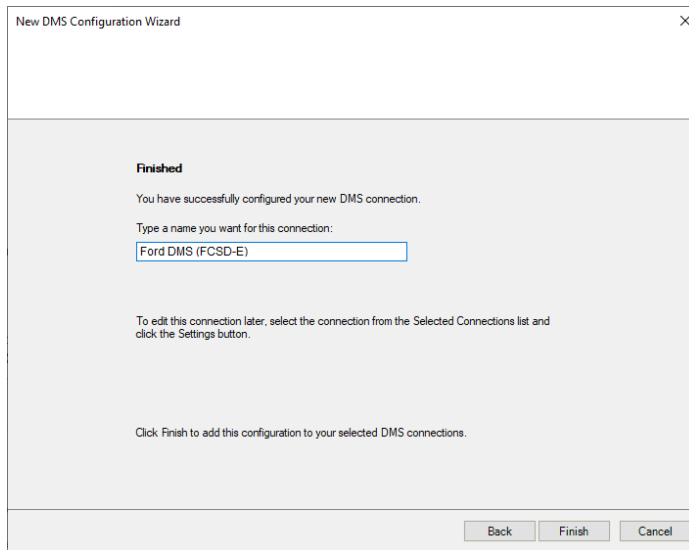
New DMS Configuration Wizard

×

Finished

You have successfully configured your new DMS connection.

Type a name you want for this connection:

Ford DMS (FCSD-E)

To edit this connection later, select the connection from the Selected Connections list and click the Settings button.

Click Finish to add this configuration to your selected DMS connections.

Back

Finish

Cancel